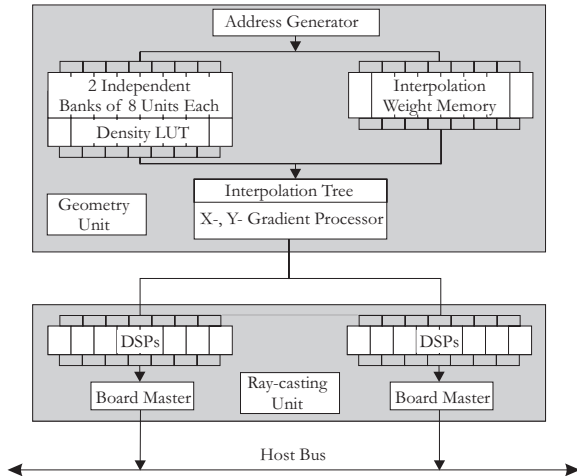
Address Generator

2 Independent Banks of 8 Units Each

Density LUT

Interpolation Weight Memory

Interpolation Tree

X-, Y- Gradient Processor

Geometry Unit

DSPs

DSPs

Board Master

Ray-casting Unit

Board Master

Host Bus